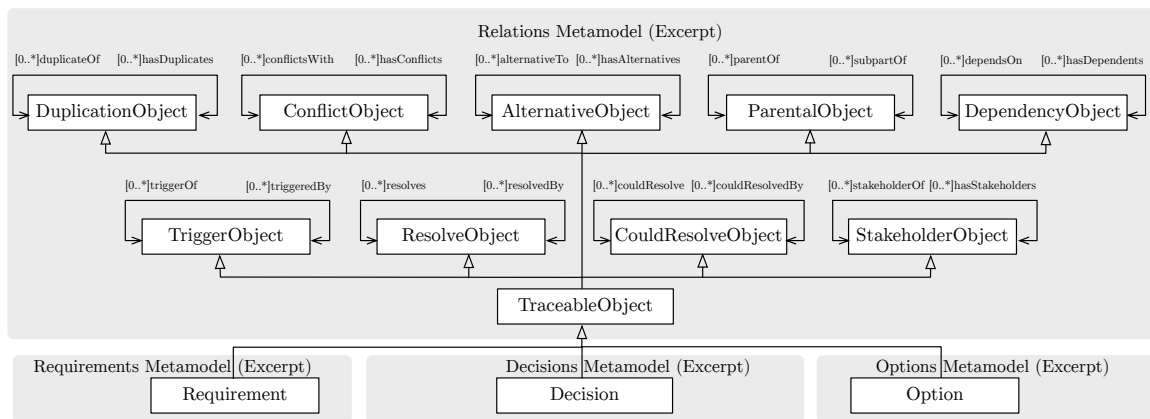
Relations Metamodel (Excerpt)

[0..*]duplicateOf [0..*]hasDuplicates
DuplicationObject

[0..*]conflictsWith [0..*]hasConflicts
ConflictObject

[0..*]alternativeTo [0..*]hasAlternatives
AlternativeObject

[0..*]parentOf [0..*]subpartOf
ParentalObject

[0..*]dependsOn [0..*]hasDependents
DependencyObject

[0..*]triggerOf [0..*]triggeredBy
TriggerObject

[0..*]resolves [0..*]resolvedBy
ResolveObject

[0..*]couldResolve [0..*]couldResolvedBy
CouldResolveObject

[0..*]stakeholderOf [0..*]hasStakeholders
StakeholderObject

TraceableObject

Requirements Metamodel (Excerpt)
Requirement

Decisions Metamodel (Excerpt)
Decision

Options Metamodel (Excerpt)
Option